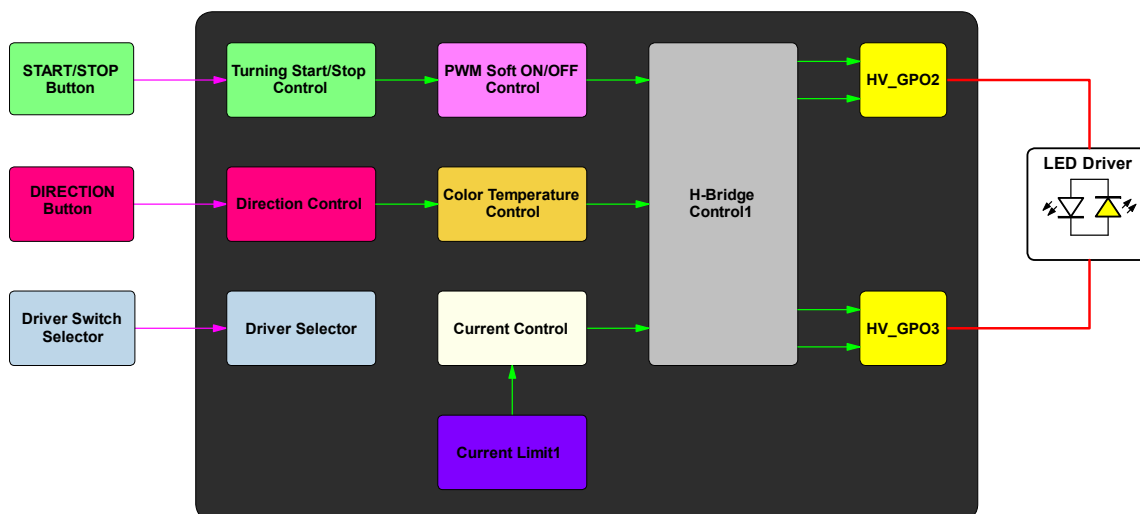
START/STOP Button

DIRECTION Button

Driver Switch Selector

Turning Start/Stop Control

PWM Soft ON/OFF Control

Direction Control

Color Temperature Control

Driver Selector

Current Control

Current Limit1

H-Bridge Control1

HV_GPO2

HV_GPO3

LED Driver